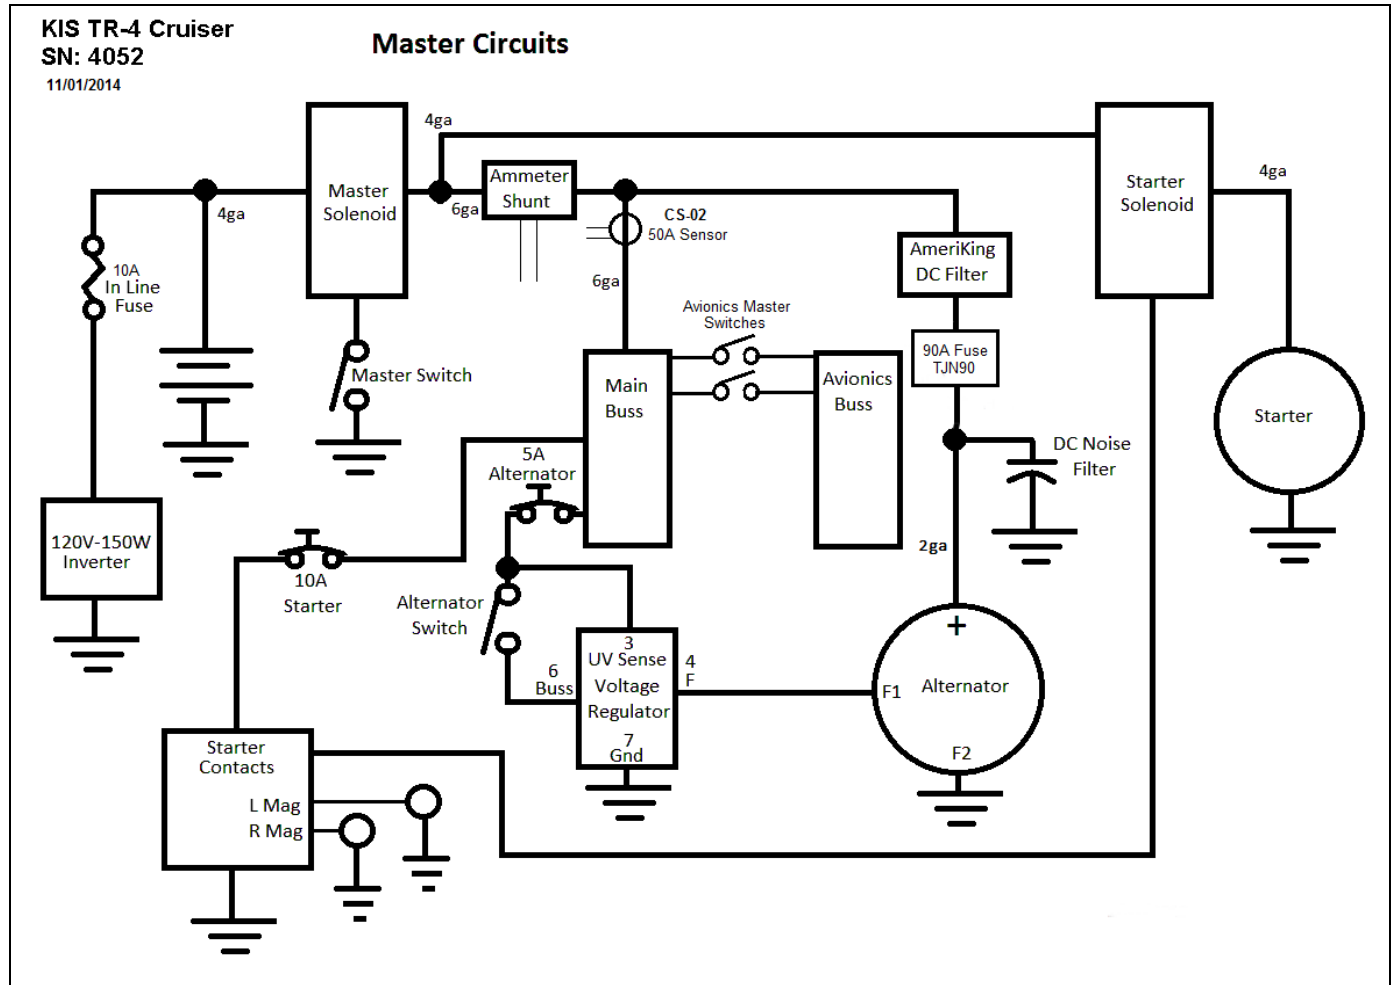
KIS TR-4 Cruiser
SN: 4052
11/01/2014

Master Circuits

4ga
Master Solenoid
4ga
6ga
Ammeter Shunt
CS-02
50A Sensor
6ga
AmeriKing DC Filter
Starter Solenoid
4ga
10A In Line Fuse
Master Switch
Avionics Master Switches
Main Buss
Avionics Buss
90A Fuse TJN90
Starter
DC Noise Filter
5A Alternator
120V-150W Inverter
10A Starter
Alternator Switch
2ga
+
3
UV Sense
Voltage Regulator
7
Gnd
6
Buss
4
F
F1
Alternator
F2
Starter Contacts
L Mag
R Mag